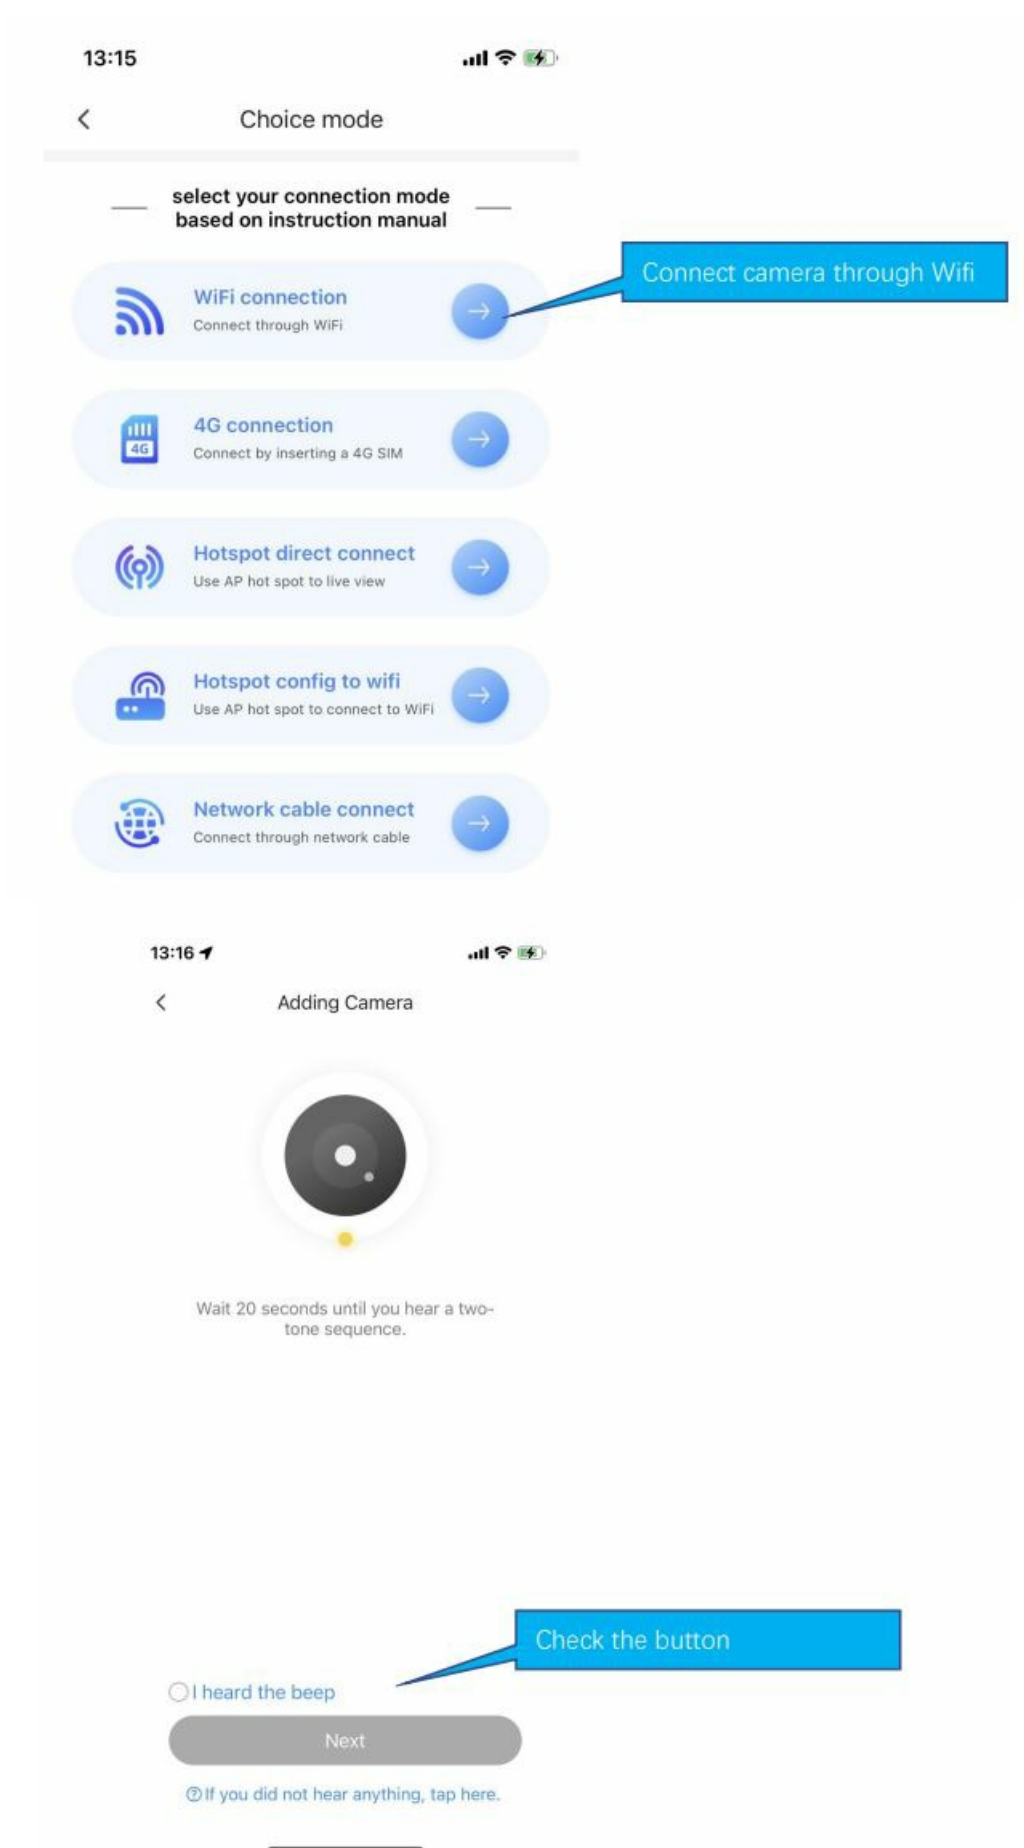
13:15

Choice mode

select your connection mode based on instruction manual

WiFi connection
Connect through WiFi

Connect camera through Wifi

4G connection
Connect by inserting a 4G SIM

Hotspot direct connect
Use AP hot spot to live view

Hotspot config to wifi
Use AP hot spot to connect to WiFi

Network cable connect
Connect through network cable

13:16

Adding Camera

Wait 20 seconds until you hear a two-tone sequence.

Check the button

I heard the beep

Next

If you did not hear anything, tap here.